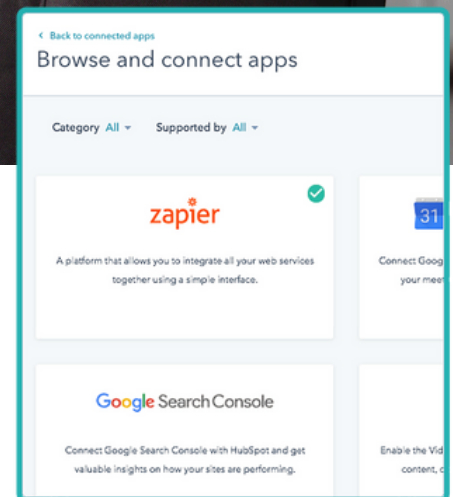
‹ Back to connected apps

Browse and connect apps

Category All ▾ Supported by All ▾

zapier

A platform that allows you to integrate all your web services together using a simple interface.

31

Connect Goog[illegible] your meet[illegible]

Google Search Console

Connect Google Search Console with HubSpot and get valuable insights on how your sites are performing.

Enable the Vid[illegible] content, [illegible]